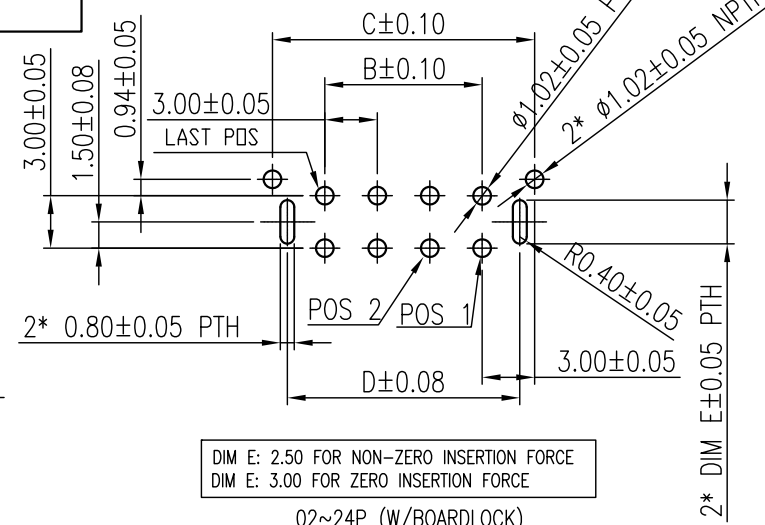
C±0.10

B±0.10

3.00±0.05

1.50±0.08

0.94±0.05

3.00±0.05

LAST POS

Ø1.02±0.05 P

2* Ø1.02±0.05 NPT

R0.40±0.05

POS 2

POS 1

2* 0.80±0.05 PTH

3.00±0.05

D±0.08

2* DIM E±0.05 PTH

DIM E: 2.50 FOR NON-ZERO INSERTION FORCE
DIM E: 3.00 FOR ZERO INSERTION FORCE

02~24P (W/BOARDLOCK)